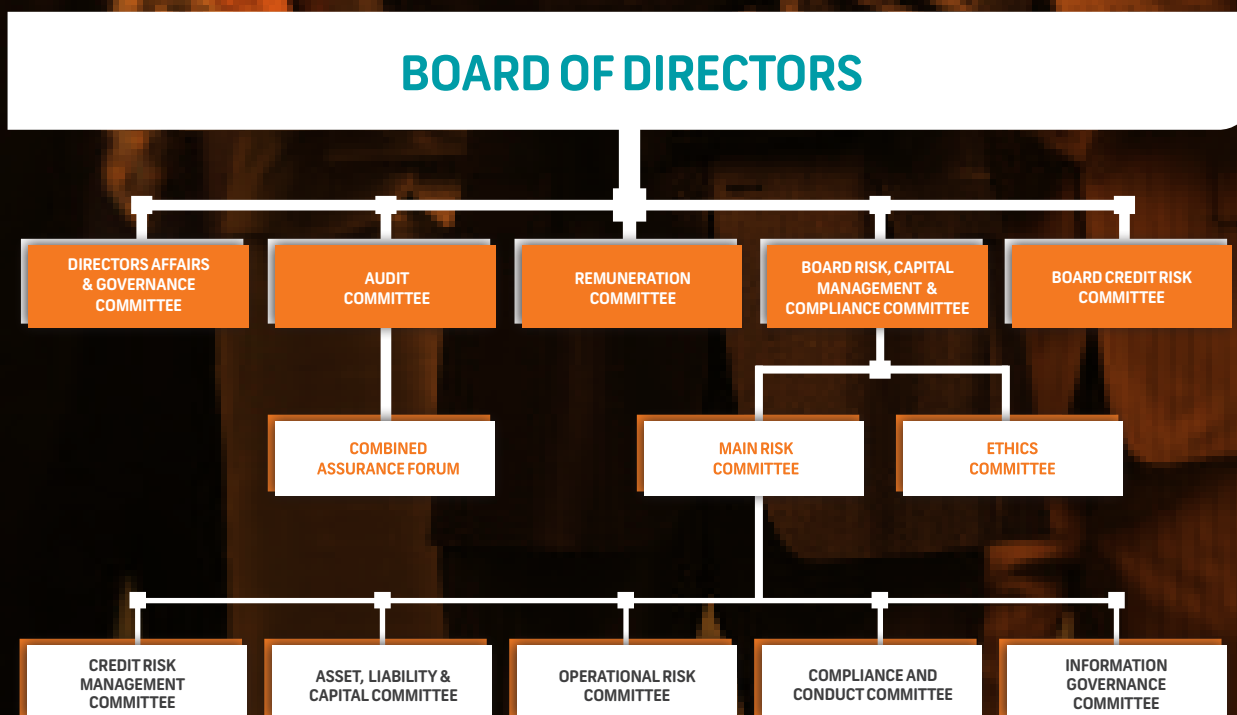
BOARD OF DIRECTORS

DIRECTORS AFFAIRS & GOVERNANCE COMMITTEE

AUDIT COMMITTEE

REMUNERATION COMMITTEE

BOARD RISK, CAPITAL MANAGEMENT & COMPLIANCE COMMITTEE

BOARD CREDIT RISK COMMITTEE

COMBINED ASSURANCE FORUM

MAIN RISK COMMITTEE

ETHICS COMMITTEE

CREDIT RISK MANAGEMENT COMMITTEE

ASSET, LIABILITY & CAPITAL COMMITTEE

OPERATIONAL RISK COMMITTEE

COMPLIANCE AND CONDUCT COMMITTEE

INFORMATION GOVERNANCE COMMITTEE